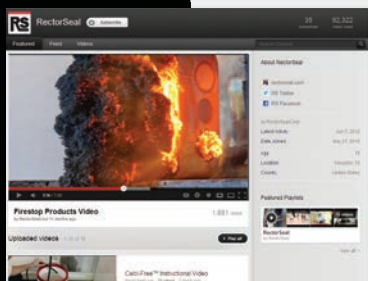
RS RectorSeal Subscribe
35 92,322
Featured Feed Videos
About RectorSeal
rectorseal.com
RS Twitter
RS Facebook
Latest Activity Jun 7, 2012
Date Joined May 27, 2010
Age 71
Location Houston, TX
Country United States
Featured Playlists
RectorSeal
Firestop Products Video
1,887 views
Uploaded videos 1 of 16
Play all
Calci-Free™ Instructional Video
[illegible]